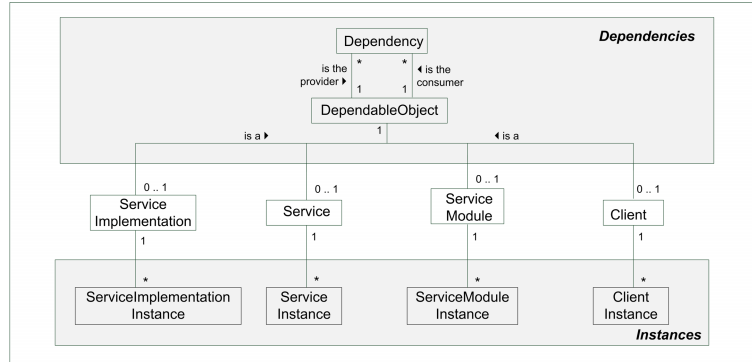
Dependencies

Dependency

is the provider ▸

*

1

*

1

◂ is the consumer

DependableObject

1

is a ▸

◂ is a

0 .. 1

Service Implementation

1

0 .. 1

Service

1

0 .. 1

Service Module

1

0 .. 1

Client

1

*

ServiceImplementation Instance

*

Service Instance

*

ServiceModule Instance

*

Client Instance

Instances